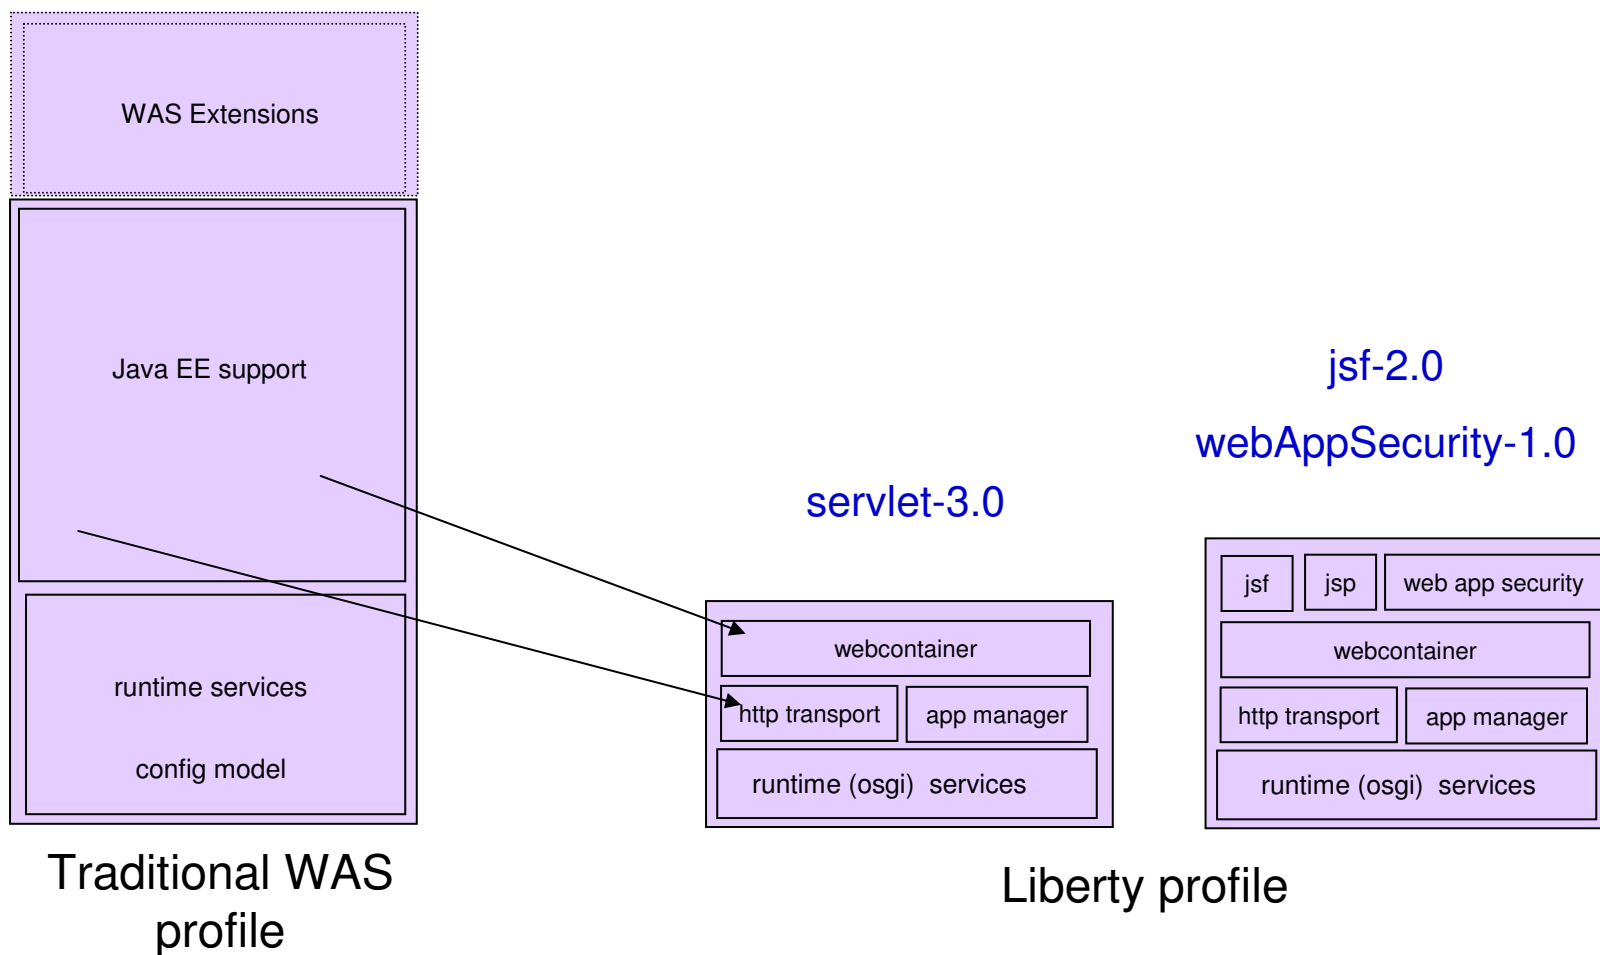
WAS Extensions

Java EE support

runtime services

config model

Traditional WAS profile

servlet-3.0

webcontainer

http transport

app manager

runtime (osgi) services

jsf-2.0

webAppSecurity-1.0

jsf

jsp

web app security

webcontainer

http transport

app manager

runtime (osgi) services

Liberty profile